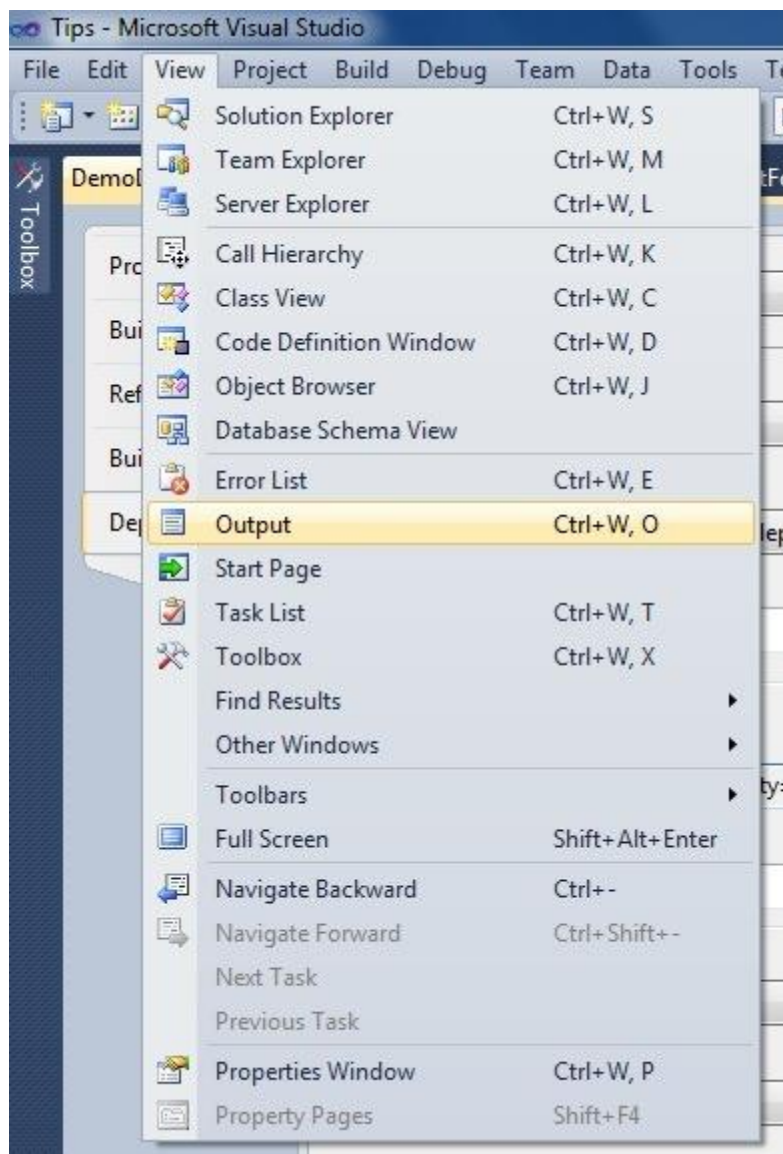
Tips - Microsoft Visual Studio

File Edit View Project Build Debug Team Data Tools T

Toolbox

Demol

Pro

Bui

Ref

Bui

Dep

| | |
|---|---|
| Solution Explorer | Ctrl+W, S |
| Team Explorer | Ctrl+W, M |
| Server Explorer | Ctrl+W, L |
| Call Hierarchy | Ctrl+W, K |
| Class View | Ctrl+W, C |
| Code Definition Window | Ctrl+W, D |
| Object Browser | Ctrl+W, J |
| Database Schema View | |
| Error List | Ctrl+W, E |
| Output | Ctrl+W, O |
| Start Page | |
| Task List | Ctrl+W, T |
| Toolbox | Ctrl+W, X |
| Find Results | |
| Other Windows | |
| Toolbars | |
| Full Screen | Shift+Alt+Enter |
| Navigate Backward | Ctrl+- |
| Navigate Forward | Ctrl+Shift+- |
| Next Task | |
| Previous Task | |
| Properties Window | Ctrl+W, P |
| Property Pages | Shift+F4 |